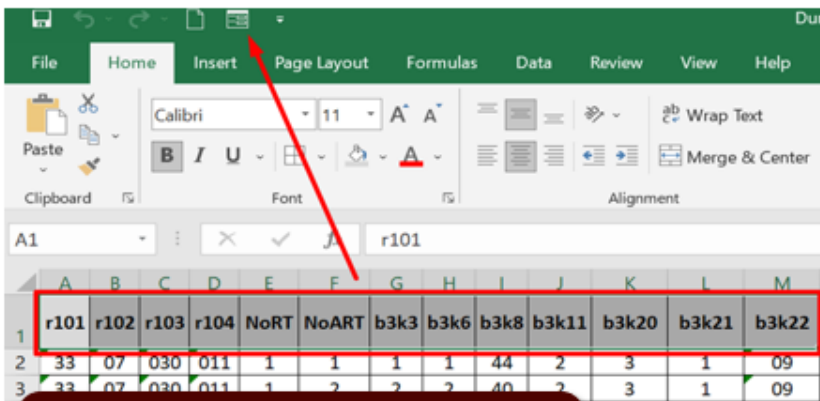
Du

File | Home | Insert | Page Layout | Formulas | Data | Review | View | Help

Paste
Clipboard

Calibri | 11 | A A
B I U
Font

Wrap Text
Merge & Center
Alignment

A1 | $f_x$ | r101

| | A | B | C | D | E | F | G | H | I | J | K | L | M |
|---|---|---|---|---|---|---|---|---|---|---|---|---|---|
| 1 | r101 | r102 | r103 | r104 | NoRT | NoART | b3k3 | b3k6 | b3k8 | b3k11 | b3k20 | b3k21 | b3k22 |
| 2 | 33 | 07 | 030 | 011 | 1 | 1 | 1 | 1 | 44 | 2 | 3 | 1 | 09 |
| 3 | 33 | 07 | 030 | 011 | 1 | 2 | 2 | 2 | 40 | 2 | 3 | 1 | 09 |